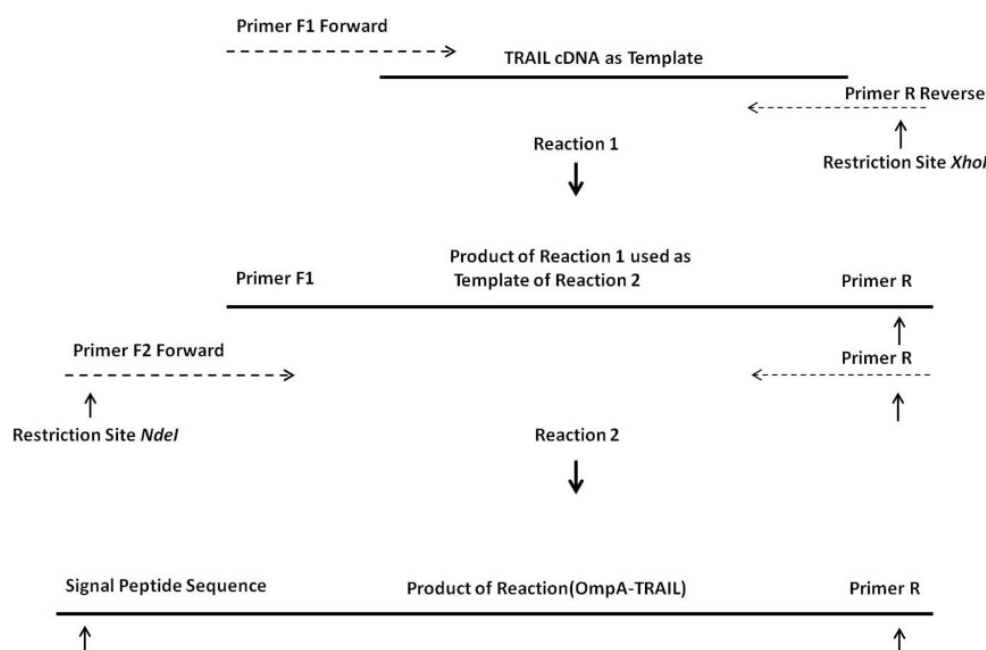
Primer F1 Forward

TRAIL cDNA as Template

Primer R Reverse

Reaction 1

Restriction Site *XhoI*

Product of Reaction 1 used as Template of Reaction 2

Primer F1

Primer R

Primer F2 Forward

Primer R

Restriction Site *NdeI*

Reaction 2

Signal Peptide Sequence

Product of Reaction(OmpA-TRAIL)

Primer R